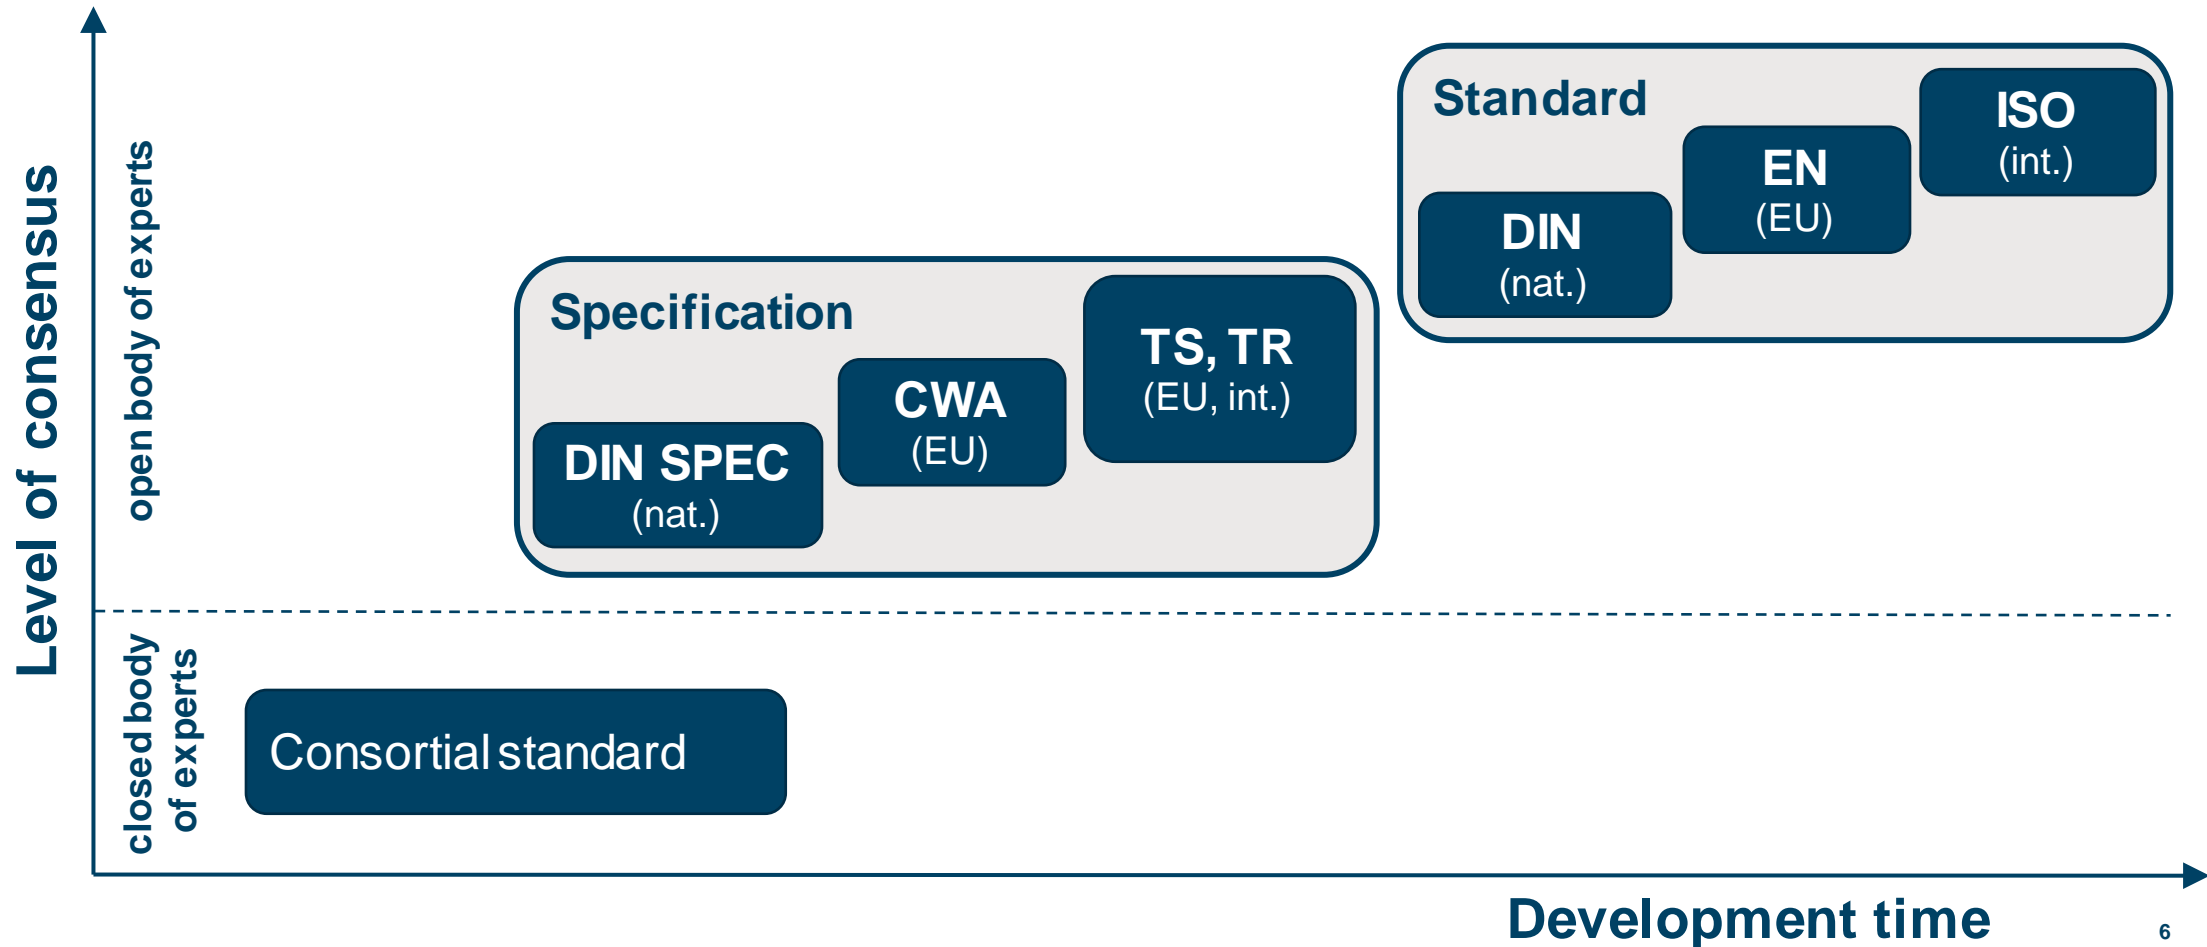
Level of consensus

open body of experts

closed body of experts

Standard

ISO
(int.)

EN
(EU)

DIN
(nat.)

Specification

TS, TR
(EU, int.)

CWA
(EU)

DIN SPEC
(nat.)

Consortial standard

Development time

6